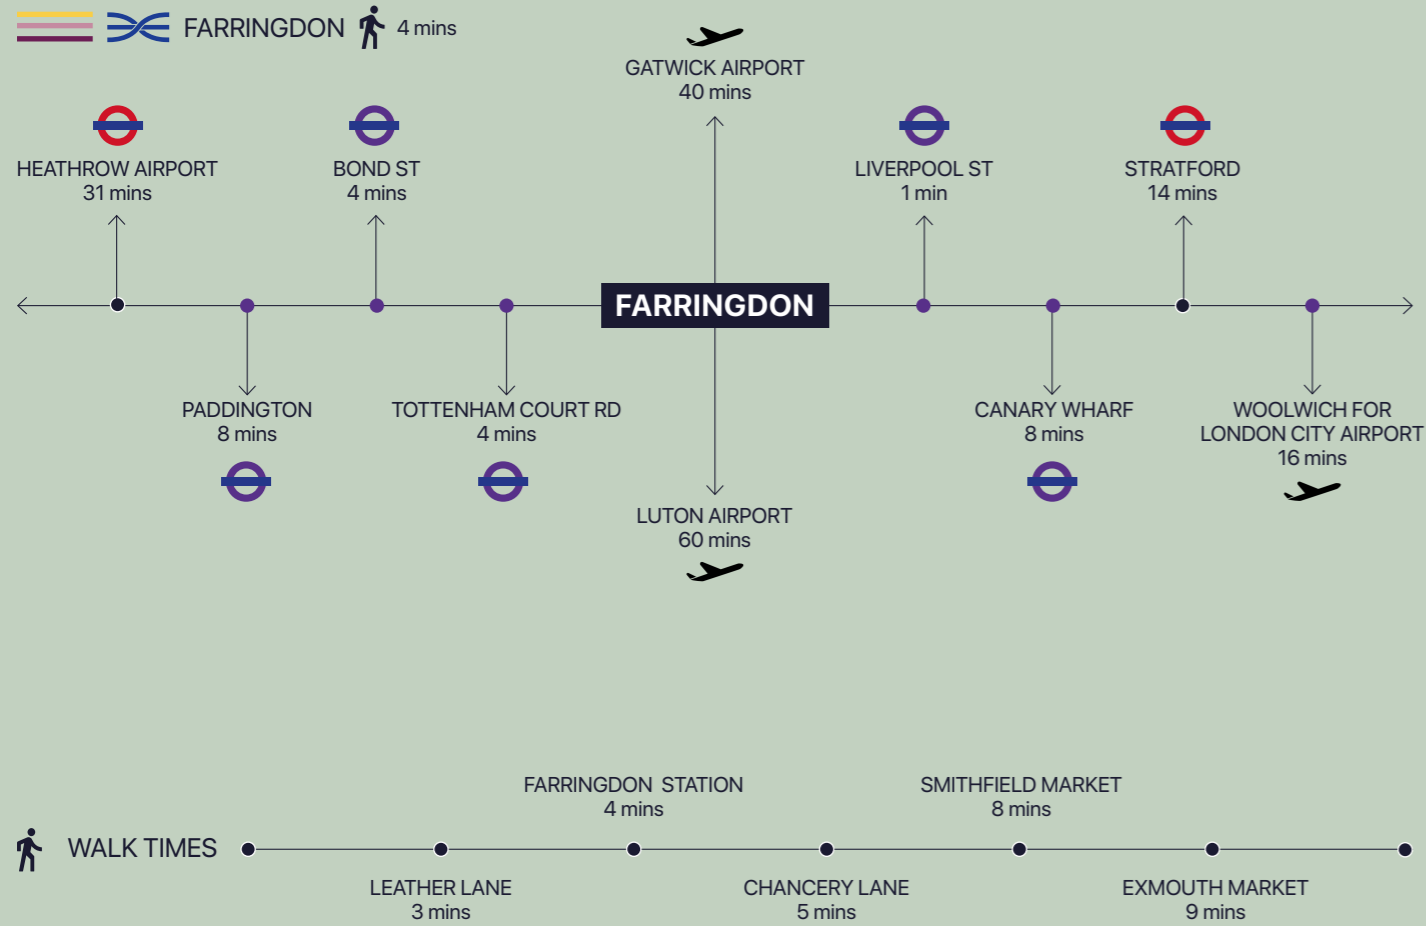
FARRINGDON 4 mins

GATWICK AIRPORT
40 mins

HEATHROW AIRPORT
31 mins

BOND ST
4 mins

LIVERPOOL ST
1 min

STRATFORD
14 mins

FARRINGDON

PADDINGTON
8 mins

TOTTENHAM COURT RD
4 mins

CANARY WHARF
8 mins

WOOLWICH FOR LONDON CITY AIRPORT
16 mins

LUTON AIRPORT
60 mins

FARRINGDON STATION
4 mins

SMITHFIELD MARKET
8 mins

WALK TIMES

LEATHER LANE
3 mins

CHANCERY LANE
5 mins

EXMOUTH MARKET
9 mins